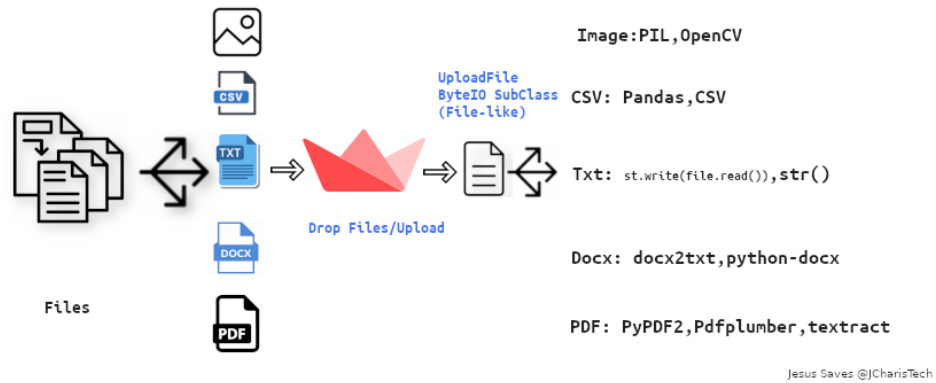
CSV

TXT

DOCX

PDF

Files

UploadFile
ByteIO SubClass
(File-like)

Drop Files/Upload

Image:PIL,OpenCV

CSV: Pandas,CSV

Txt: st.write(file.read()),str()

Docx: docx2txt,python-docx

PDF: PyPDF2,Pdfplumber,textract

Jesus Saves @JCharisTech